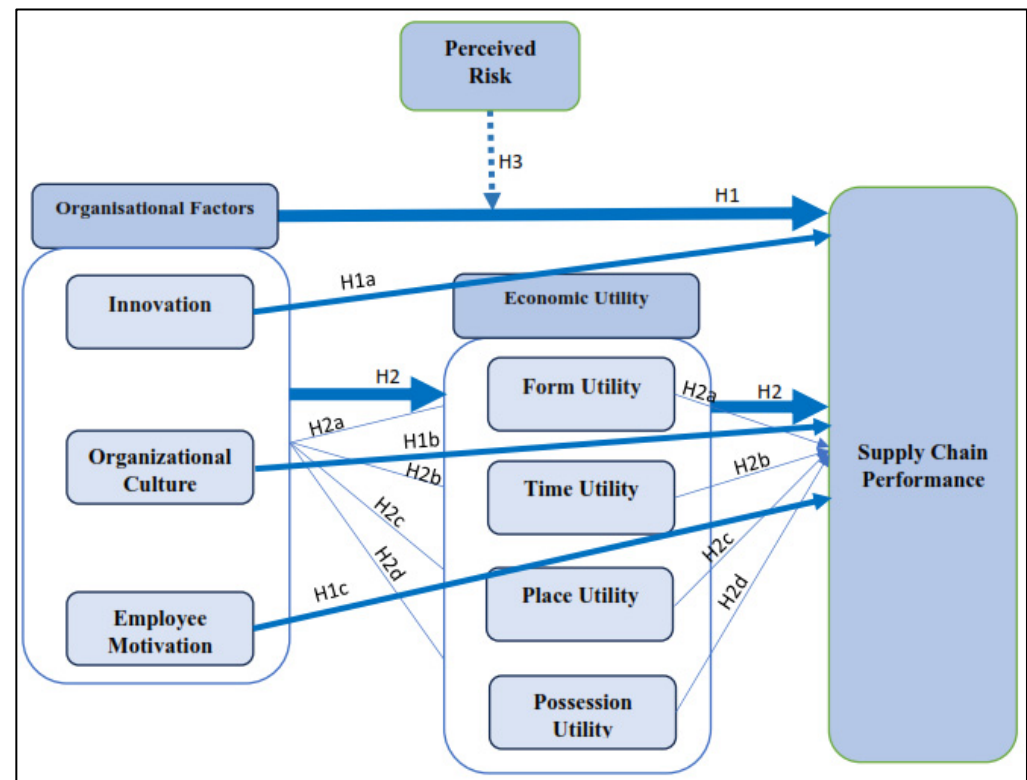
Perceived Risk

H3

Organisational Factors

H1

Innovation

H1a

Economic Utility

H2

Form Utility

H2a

H2

H2a

H1b

Organizational Culture

H2b

H2b

Time Utility

H2c

H2d

H2c

Place Utility

Supply Chain Performance

H1c

Employee Motivation

H2d

Possession Utility